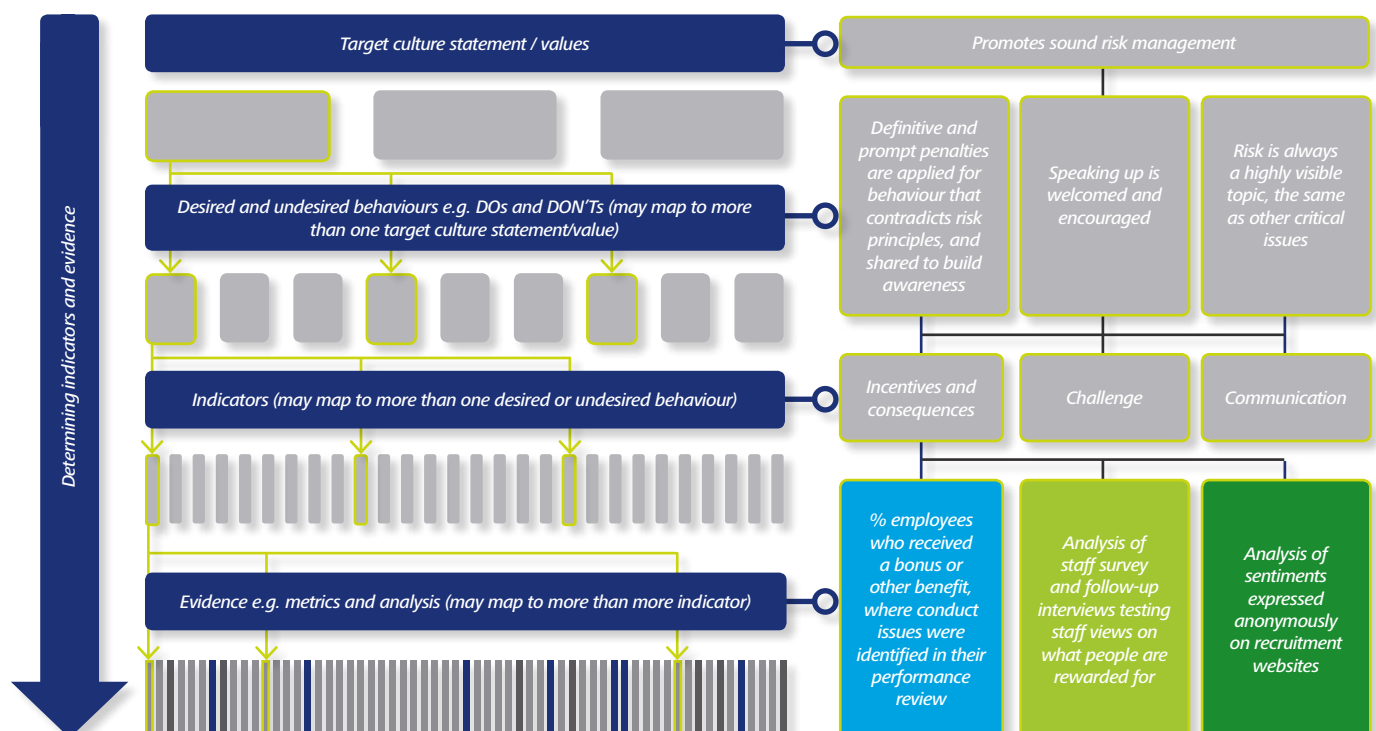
Determining indicators and evidence

Target culture statement / values

Desired and undesired behaviours e.g. DOs and DON'Ts (may map to more than one target culture statement/value)

Indicators (may map to more than one desired or undesired behaviour)

Evidence e.g. metrics and analysis (may map to more than more indicator)

Promotes sound risk management

Definitive and prompt penalties are applied for behaviour that contradicts risk principles, and shared to build awareness

Speaking up is welcomed and encouraged

Risk is always a highly visible topic, the same as other critical issues

Incentives and consequences

Challenge

Communication

% employees who received a bonus or other benefit, where conduct issues were identified in their performance review

Analysis of staff survey and follow-up interviews testing staff views on what people are rewarded for

Analysis of sentiments expressed anonymously on recruitment websites